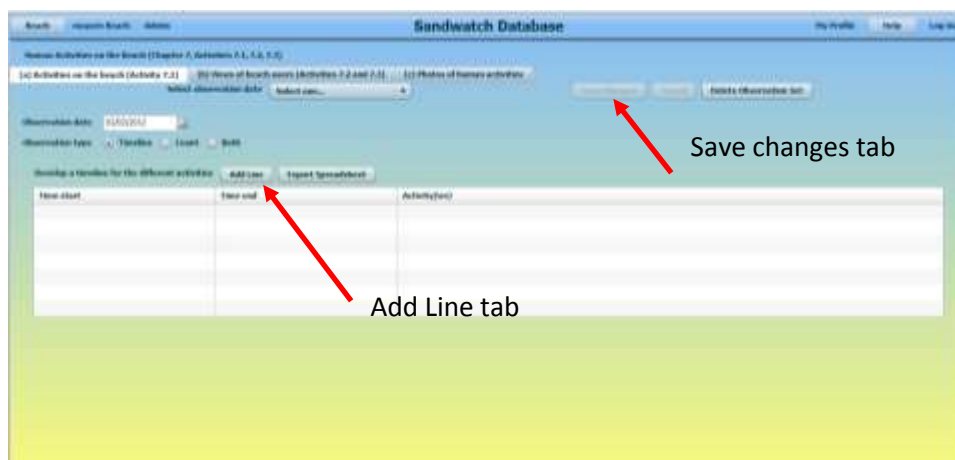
Beach  Upload Beach  Admin

Sandwatch Database

My Profile  Help  Log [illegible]

Human Activities on the Beach (Chapter 7, Activities 7.1, 7.2, 7.3)

(a) Activities on the beach (Activity 7.1)  (b) Views of beach users (Activities 7.2 and 7.3)  (c) Photos of human activities

Select observation date  Select one...

Save Changes  Cancel  Delete Observation Set

Observation date  01/03/2012

Observation type  Timeline  Count  Both

Develop a timeline for the different activities  Add Line  Export Spreadsheet

| Time start | Time end | Activity(ies) |
|---|---|---|
| | | |

Save changes tab

Add Line tab